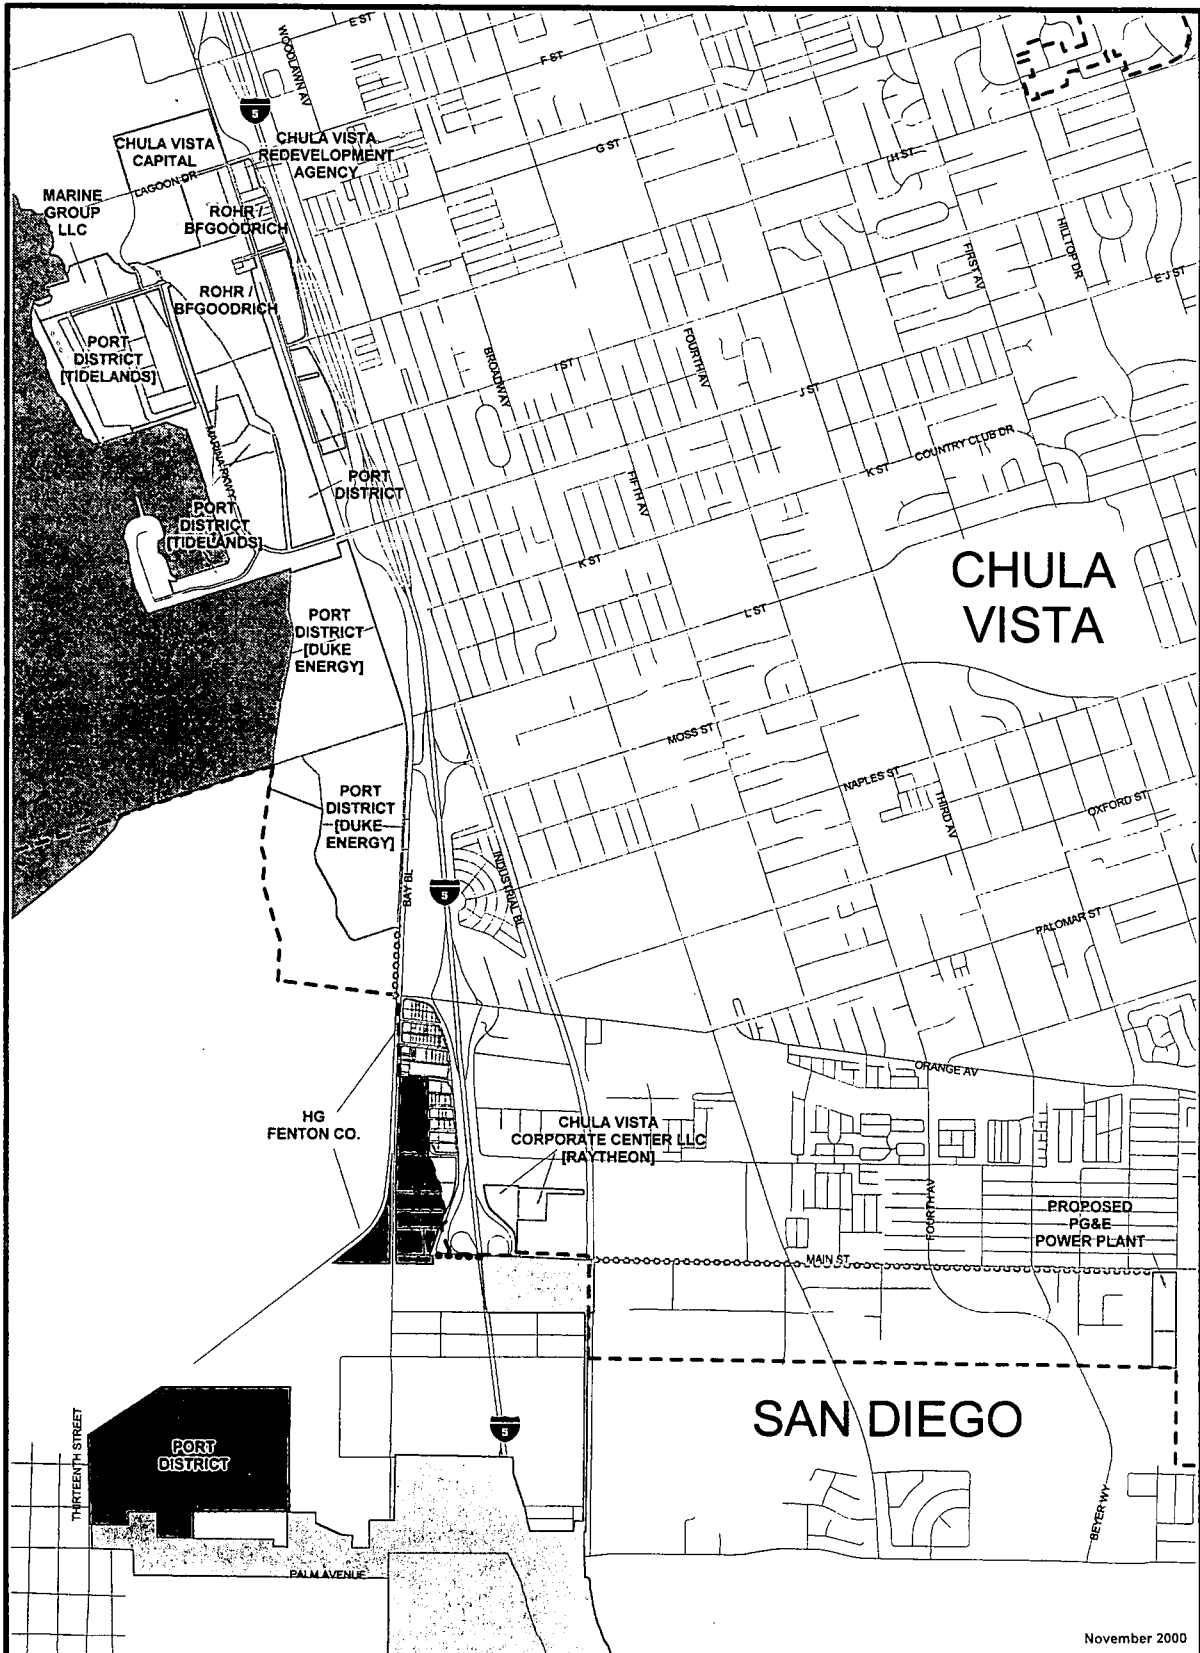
E ST
WOODLAWN AV
F ST
5
CHULA VISTA CAPITAL
CHULA VISTA REDEVELOPMENT AGENCY
G ST
H ST
LAGOON DR
MARINE GROUP LLC
ROHR / BFGOODRICH
FIRST AV
HILLTOP DR
E J ST
ROHR / BFGOODRICH
PORT DISTRICT [TIDELANDS]
BROADWAY
I ST
FOURTH AV
J ST
MARINA PKWY
PORT DISTRICT
K ST
COUNTRY CLUB DR
FIFTH AV
PORT DISTRICT [TIDELANDS]
K ST
CHULA VISTA
PORT DISTRICT [DUKE ENERGY]
L ST
MOSS ST
PORT DISTRICT [DUKE ENERGY]
NAPLES ST
THIRD AV
OXFORD ST
BAY BL
5
INDUSTRIAL BL
PALOMAR ST
ORANGE AV
HG FENTON CO.
CHULA VISTA CORPORATE CENTER LLC [RAYTHEON]
FOURTH AV
PROPOSED PG&E POWER PLANT
MAIN ST
SAN DIEGO
5
THIRTEENTH STREET
PORT DISTRICT
BEYER WY
PALM AVENUE
November 2000